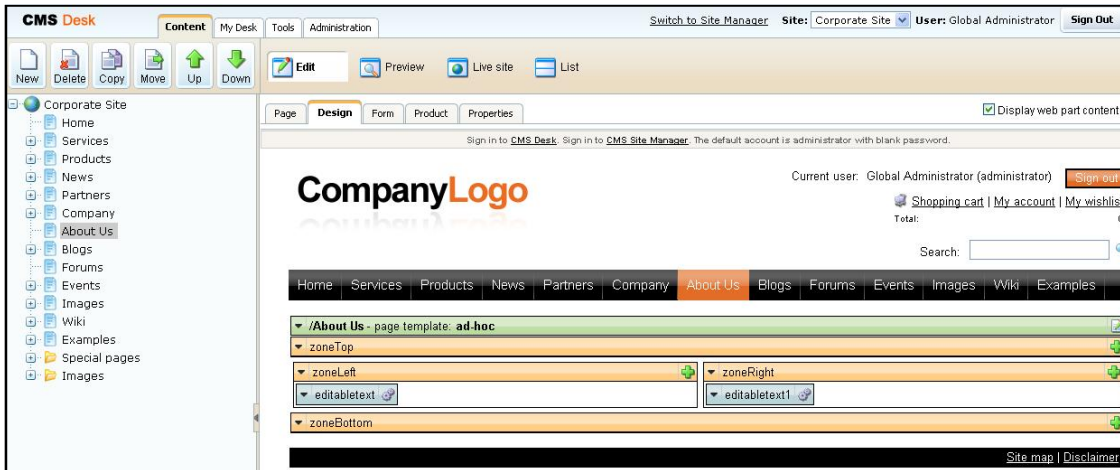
CMS Desk
Content | My Desk | Tools | Administration
Switch to Site Manager Site: Corporate Site User: Global Administrator Sign Out

New Delete Copy Move Up Down
Edit Preview Live site List

Corporate Site
Home
Services
Products
News
Partners
Company
About Us
Blogs
Forums
Events
Images
Wiki
Examples
Special pages
Images

Page | Design | Form | Product | Properties
Display web part content

Sign in to CMS Desk. Sign in to CMS Site Manager. The default account is administrator with blank password.

CompanyLogo

Current user: Global Administrator (administrator) Sign out
Shopping cart | My account | My wishlis
Total:
Search:

Home Services Products News Partners Company About Us Blogs Forums Events Images Wiki Examples

/About Us - page template: ad-hoc
zoneTop
zoneLeft
editabletext
zoneRight
editabletext1
zoneBottom

Site map | Disclaimer